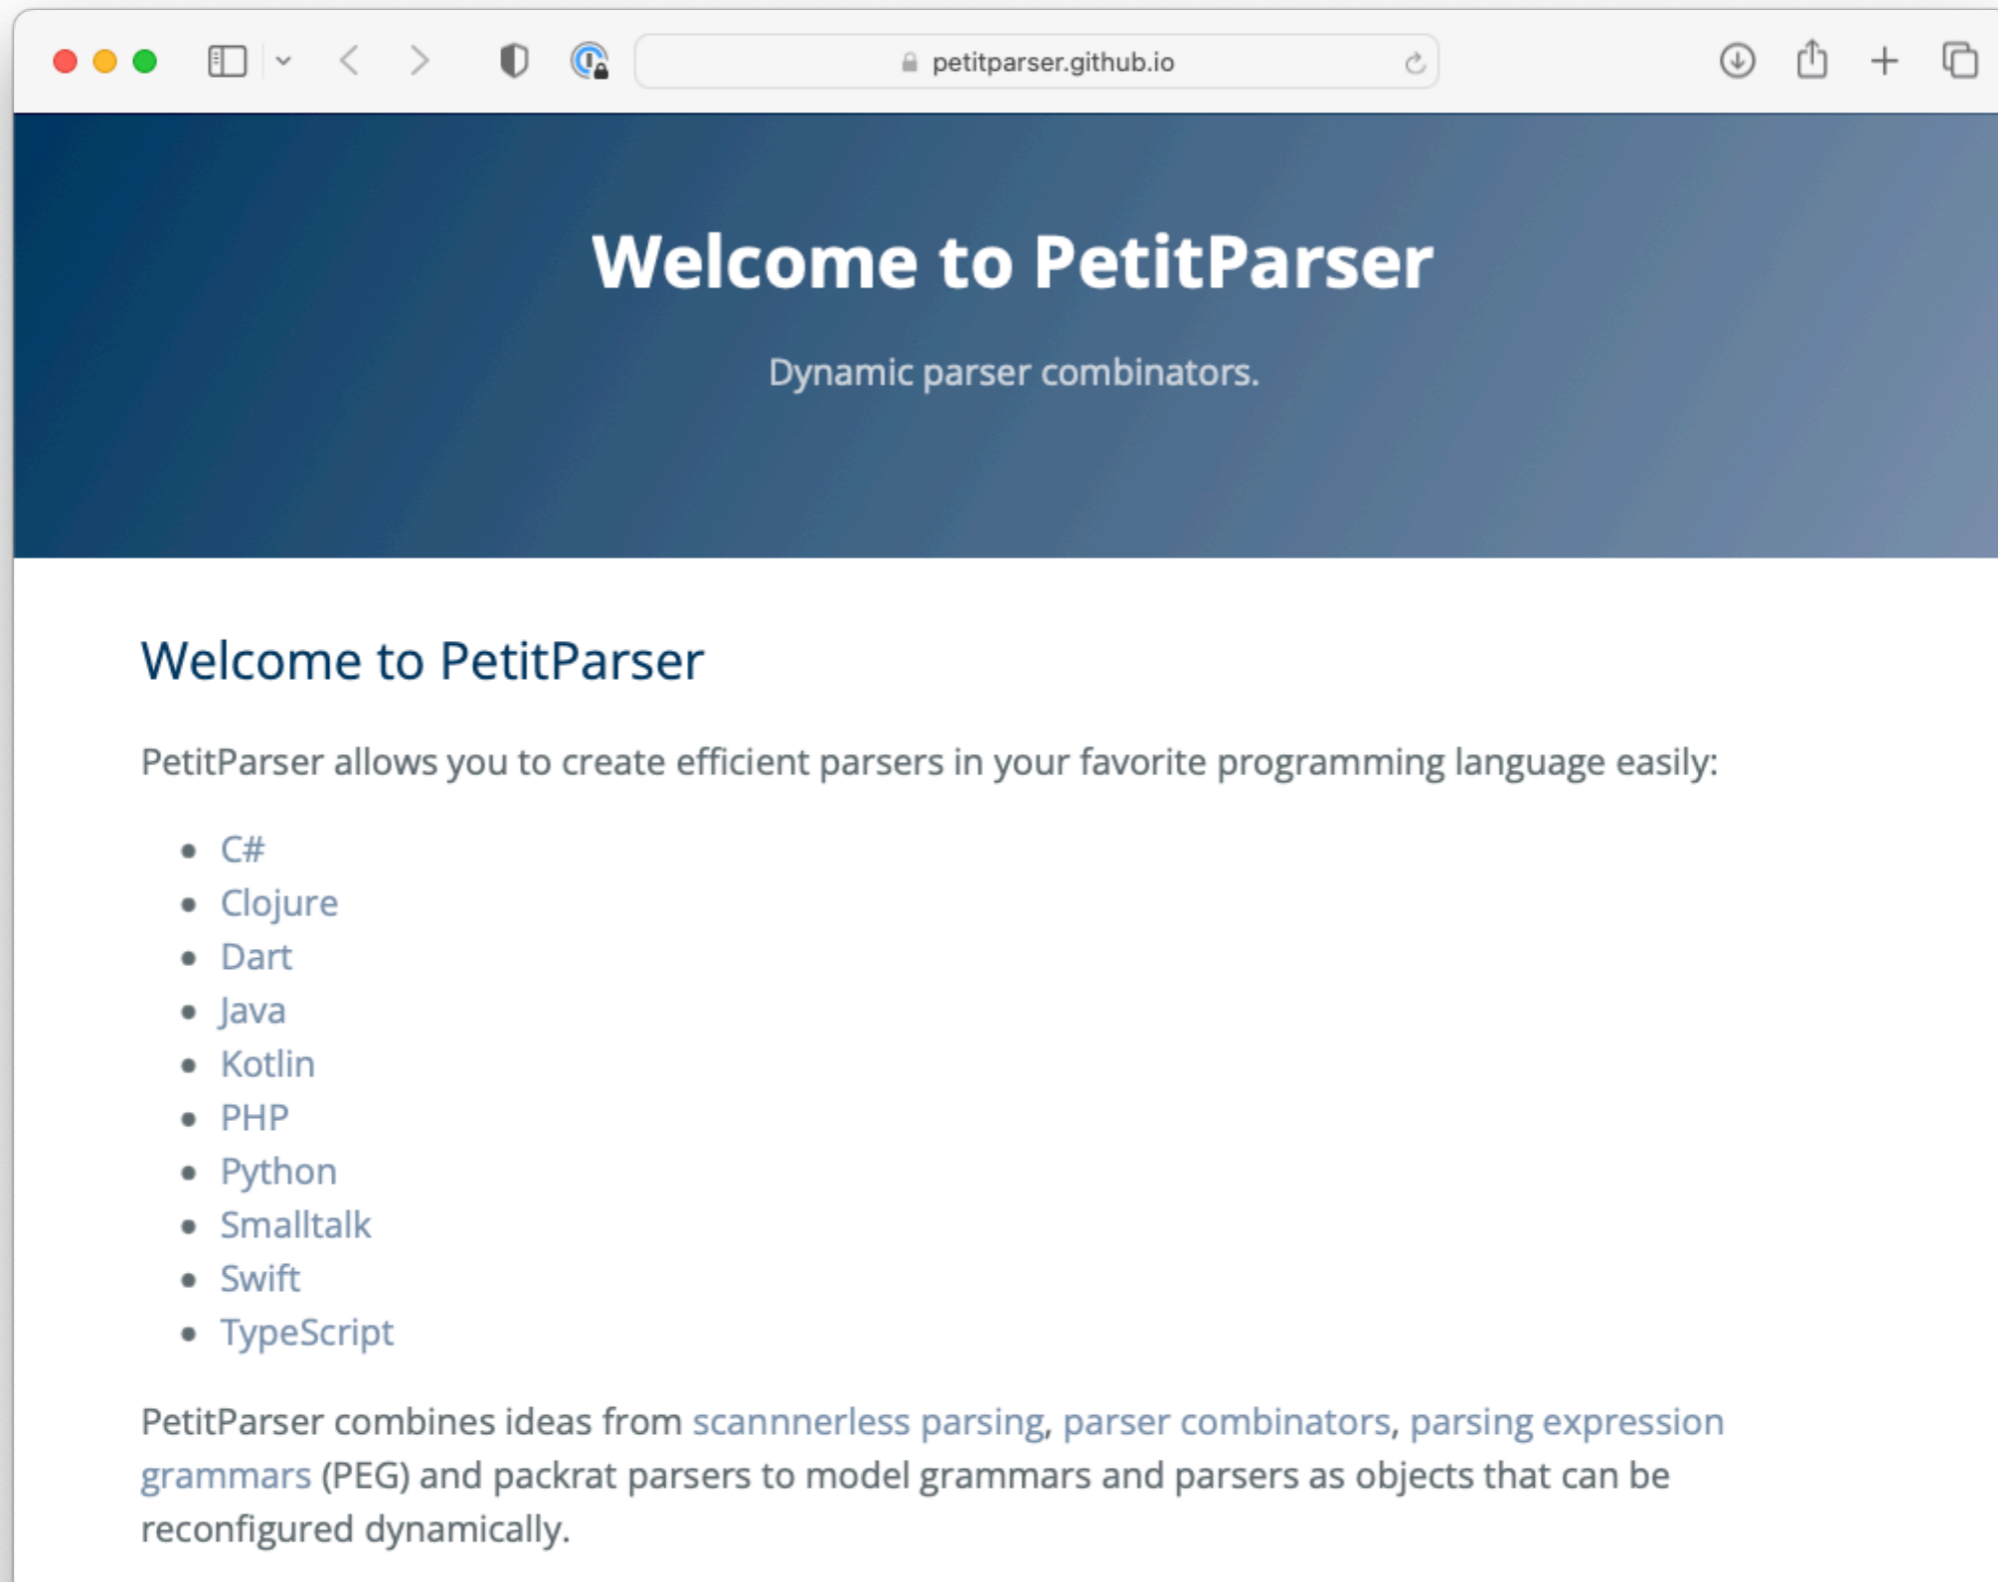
petitparser.github.io

# Welcome to PetitParser

Dynamic parser combinators.

## Welcome to PetitParser

PetitParser allows you to create efficient parsers in your favorite programming language easily:

- C#
- Clojure
- Dart
- Java
- Kotlin
- PHP
- Python
- Smalltalk
- Swift
- TypeScript

PetitParser combines ideas from scannnerless parsing, parser combinators, parsing expression grammars (PEG) and packrat parsers to model grammars and parsers as objects that can be reconfigured dynamically.